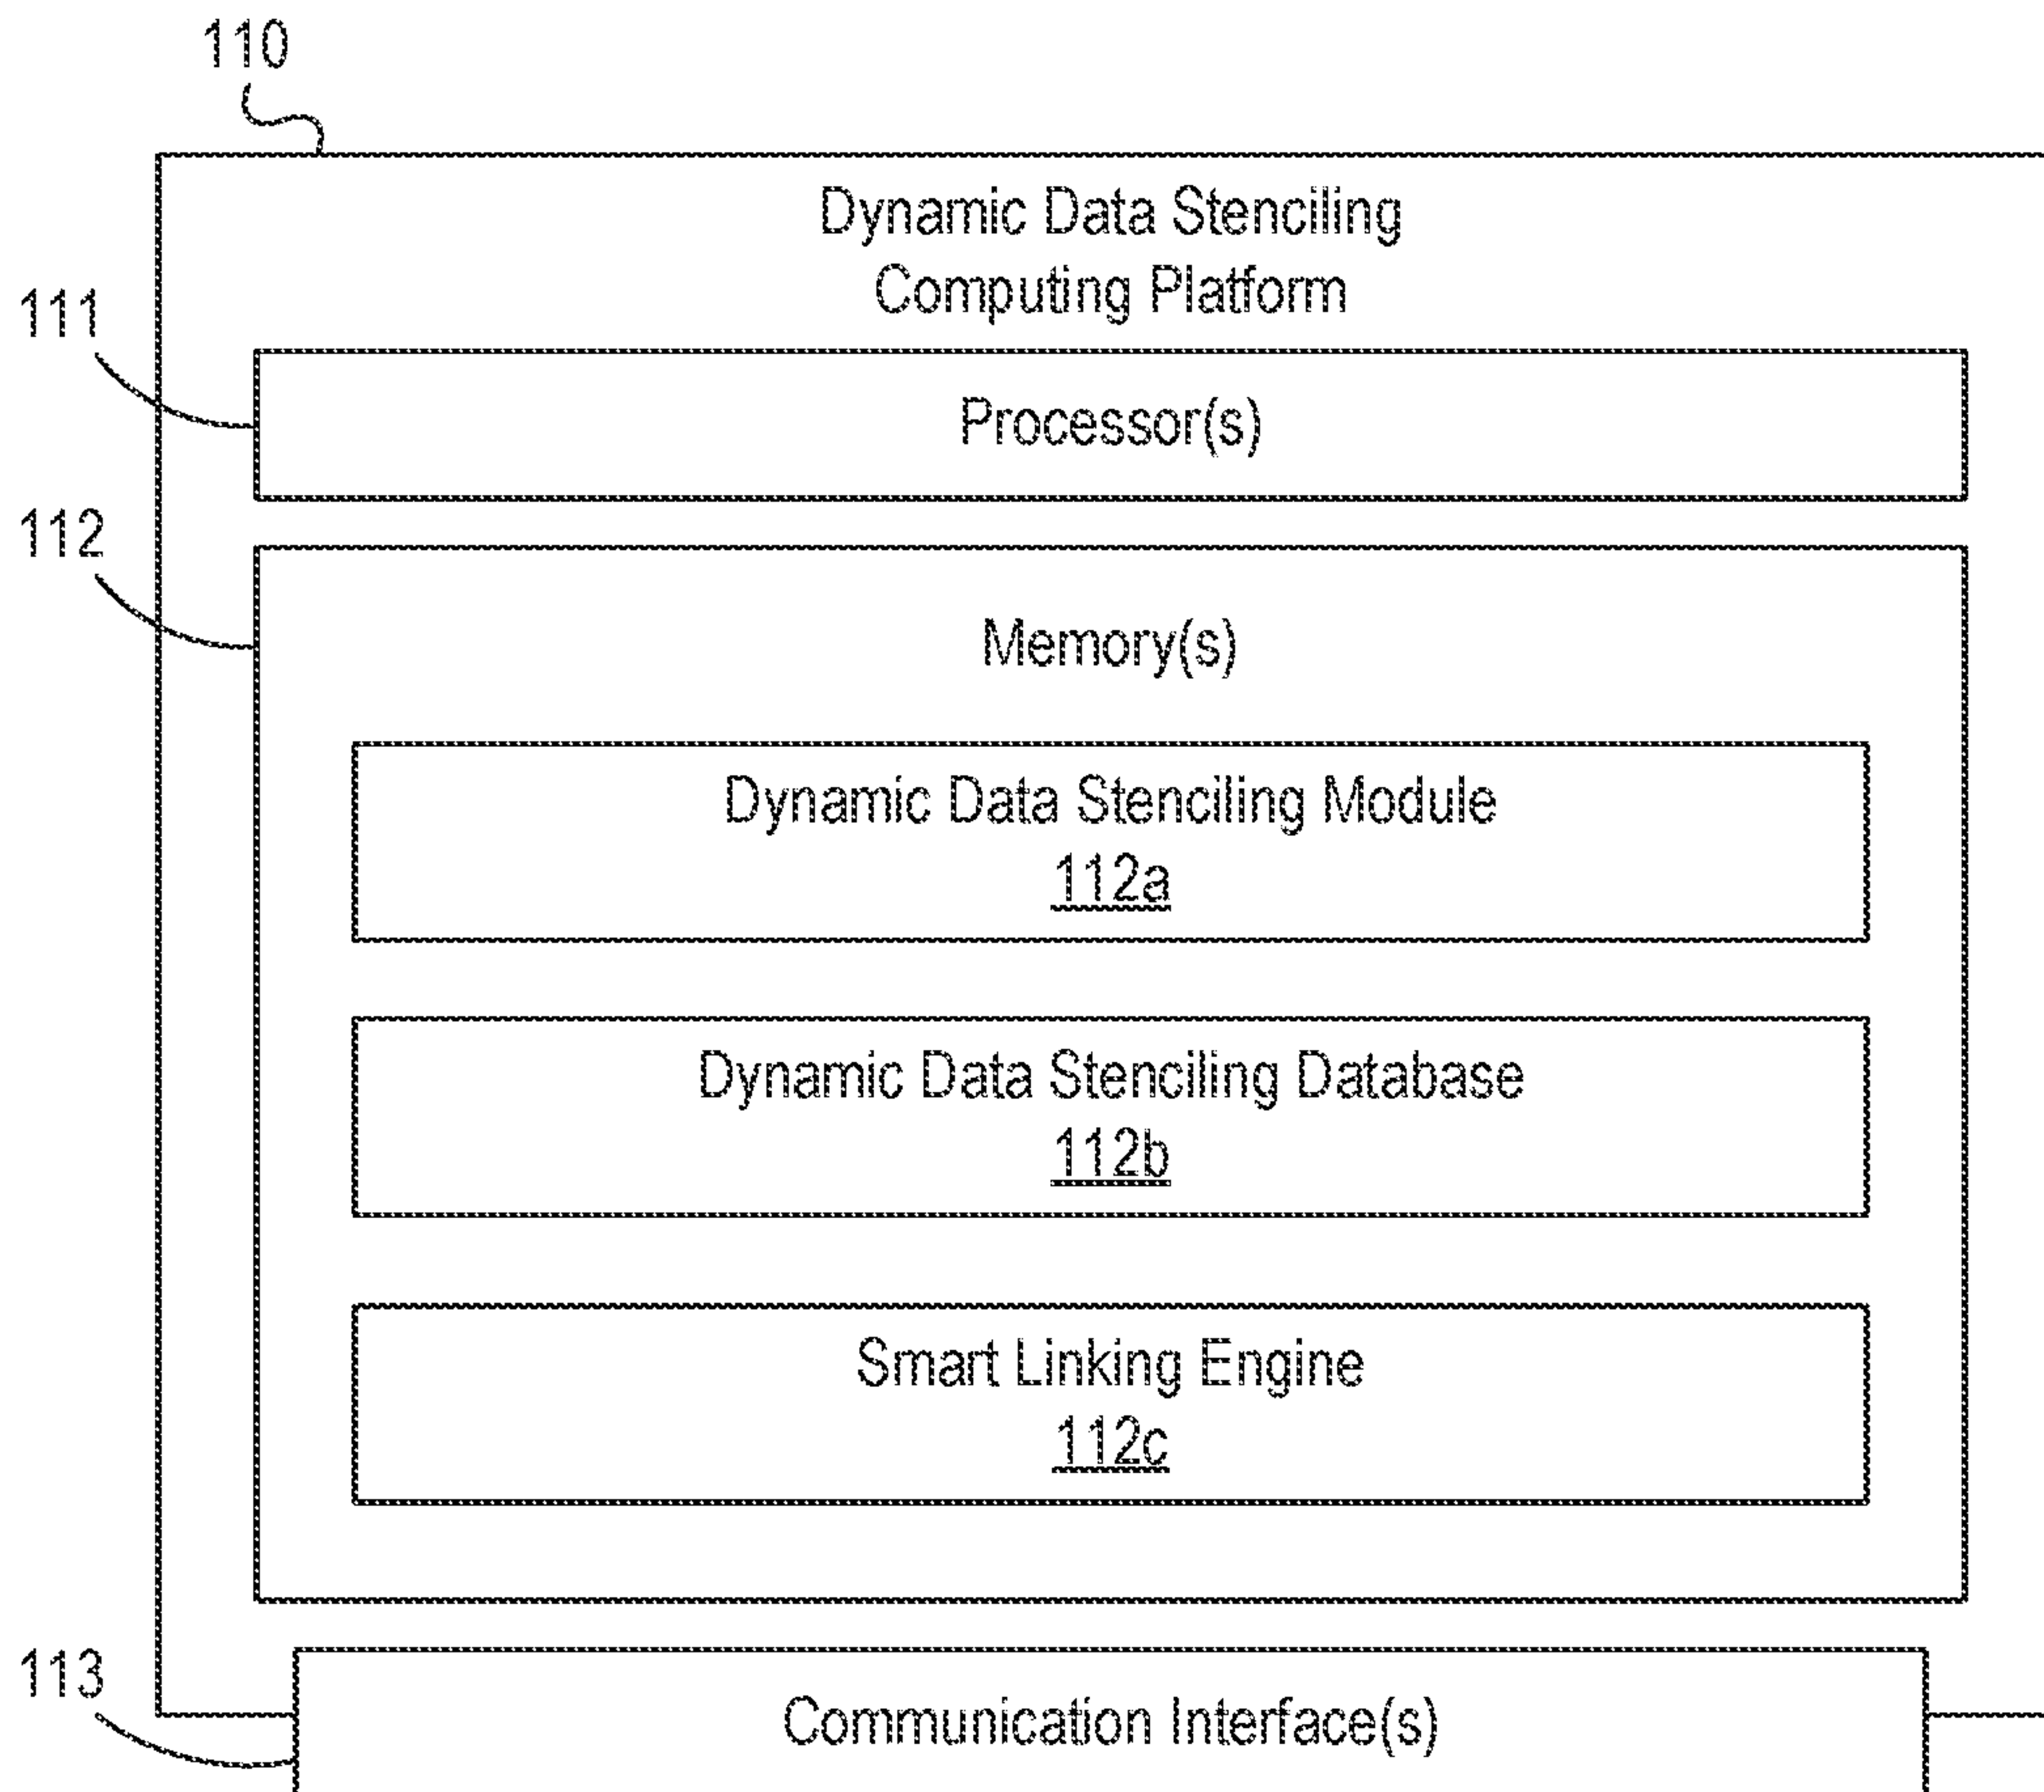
110

Dynamic Data Stenciling Computing Platform

111

Processor(s)

112

Memory(s)

Dynamic Data Stenciling Module
112a

Dynamic Data Stenciling Database
112b

Smart Linking Engine
112c

113

Communication Interface(s)